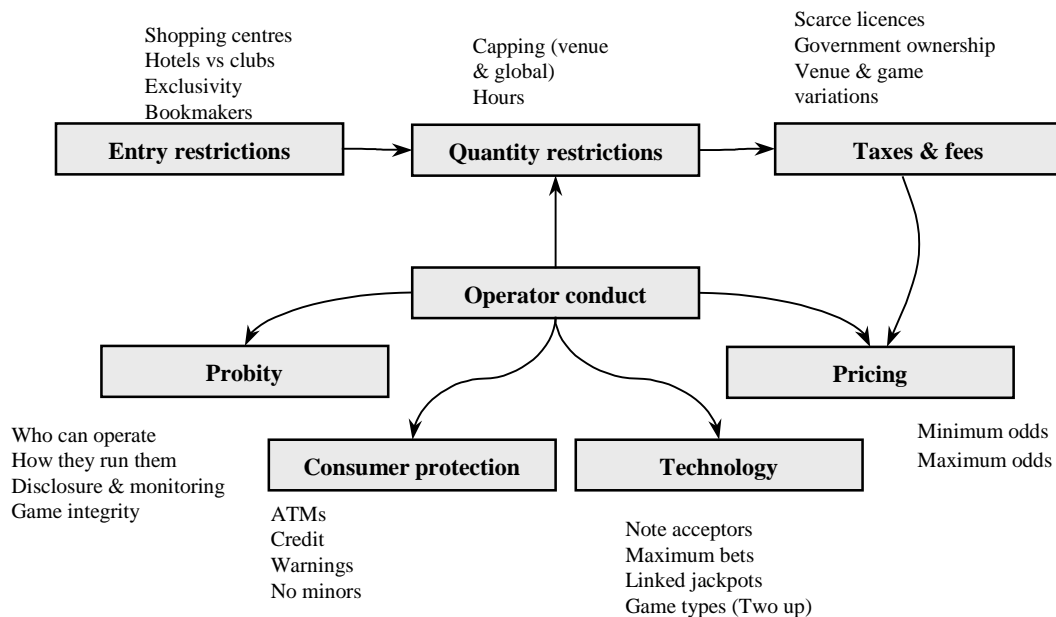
Shopping centres
Hotels vs clubs
Exclusivity
Bookmakers

Entry restrictions

Capping (venue & global)
Hours

Quantity restrictions

Scarce licences
Government ownership
Venue & game variations

Taxes & fees

Operator conduct

Probity

Who can operate
How they run them
Disclosure & monitoring
Game integrity

Consumer protection

ATMs
Credit
Warnings
No minors

Technology

Note acceptors
Maximum bets
Linked jackpots
Game types (Two up)

Pricing

Minimum odds
Maximum odds